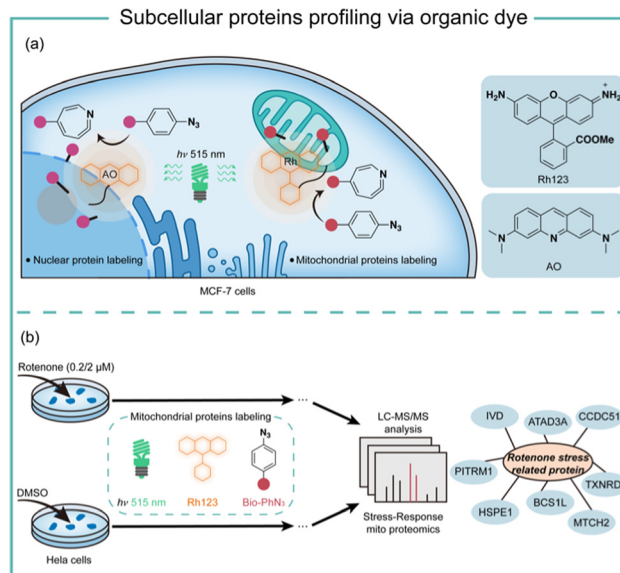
Subcellular proteins profiling via organic dye

(a)

$N_3$

$h\nu$ 515 nm

AO

Rh

$N_3$

• Nuclear protein labeling

• Mitochondrial proteins labeling

MCF-7 cells

$H_2N$

$NH_2^+$

COOMe

Rh123

AO

(b)

Rotenone (0.2/2 μM)

...

Mitochondrial proteins labeling

$N_3$

$h\nu$ 515 nm

Rh123

Bio-PhN₃

DMSO

...

Hela cells

LC-MS/MS analysis

Stress-Response mito proteomics

IVD

ATAD3A

CCDC51

PITRM1

Rotenone stress related protein

TXNRD

HSPE1

BCS1L

MTCH2